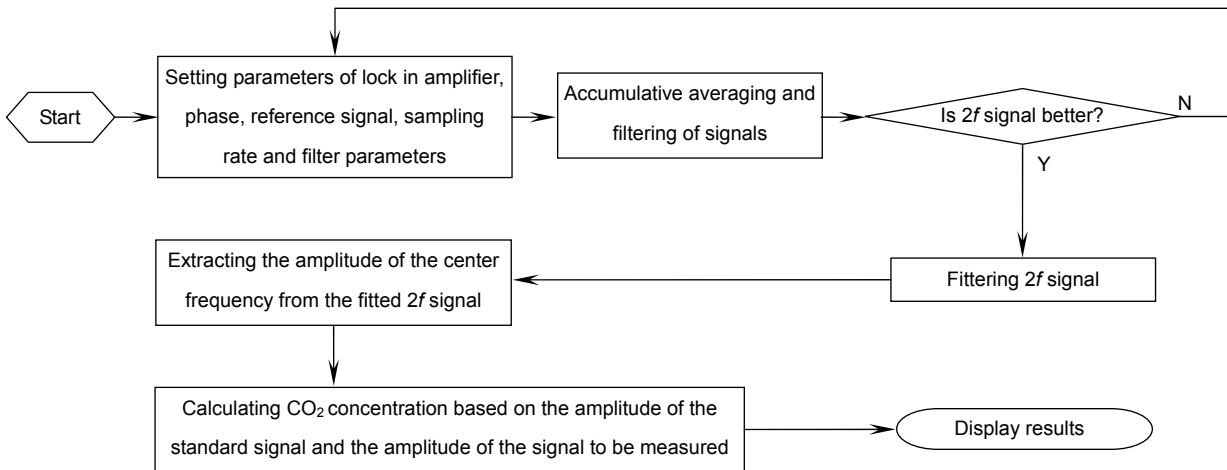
Start

Setting parameters of lock in amplifier, phase, reference signal, sampling rate and filter parameters

Accumulative averaging and filtering of signals

Is 2*f* signal better?

N

Y

Fittering 2*f* signal

Extracting the amplitude of the center frequency from the fitted 2*f* signal

Calculating $CO_2$ concentration based on the amplitude of the standard signal and the amplitude of the signal to be measured

Display results